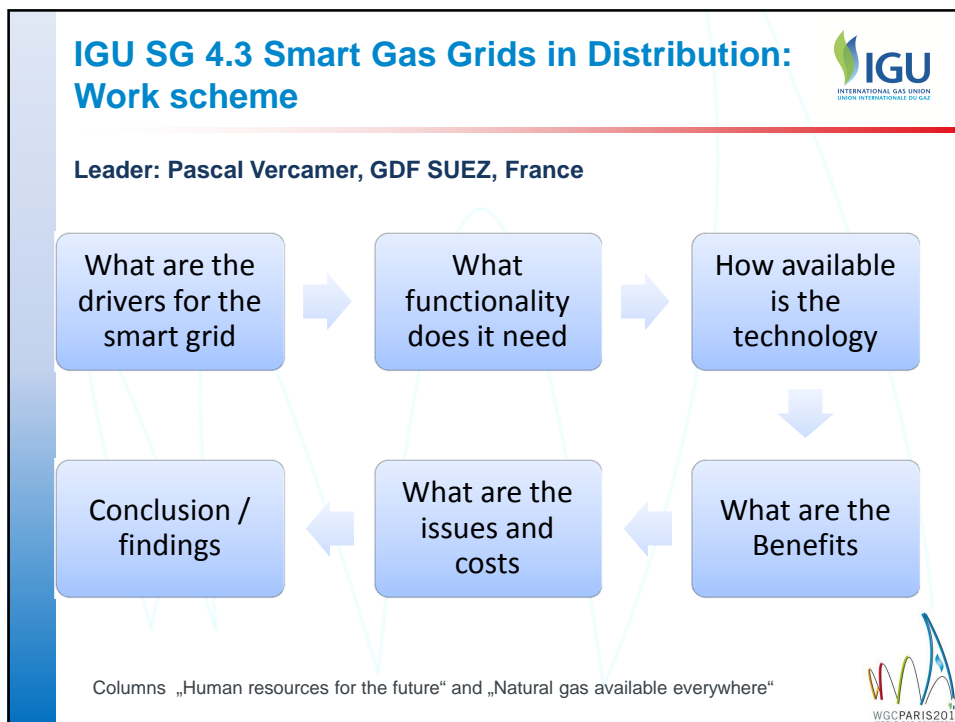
IGU SG 4.3 Smart Gas Grids in Distribution: Work scheme

IGU
INTERNATIONAL GAS UNION
UNION INTERNATIONALE DU GAZ

Leader: Pascal Vercamer, GDF SUEZ, France

What are the drivers for the smart grid

What functionality does it need

How available is the technology

What are the Benefits

What are the issues and costs

Conclusion / findings

Columns „Human resources for the future“ and „Natural gas available everywhere“

WGCPARIS201